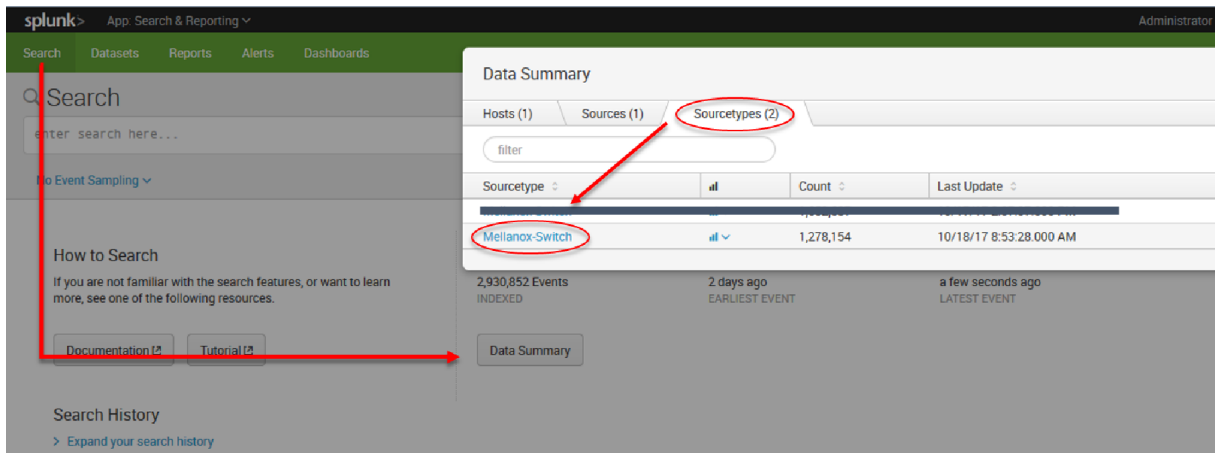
splunk> App: Search & Reporting

Administrator

Search Datasets Reports Alerts Dashboards

Search

enter search here...

No Event Sampling

How to Search

If you are not familiar with the search features, or want to learn more, see one of the following resources.

Documentation Tutorial

Search History

> Expand your search history

Data Summary

Hosts (1) Sources (1) Sourcetypes (2)

filter

| Sourcetype | | Count | Last Update |
|---|---|---|---|
| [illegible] | | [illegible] | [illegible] |
| Mellanox-Switch | | 1,278,154 | 10/18/17 8:53:28.000 AM |

2,930,852 Events
INDEXED

2 days ago
EARLIEST EVENT

a few seconds ago
LATEST EVENT

Data Summary